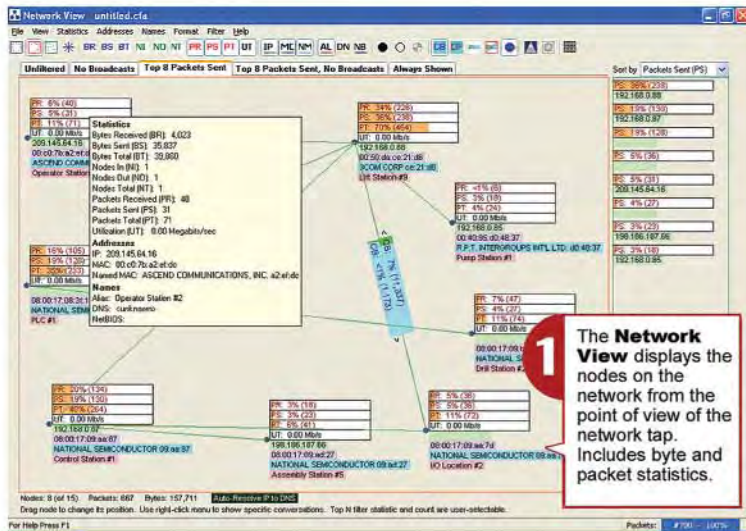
Network View - untitled.cfa

File View Statistics Addresses Names Format Filter Help

BR BS BT NI NO NT PR PS PT UT IP MC NM AL DN NB

Unfiltered | No Broadcasts | Top 8 Packets Sent | Top 8 Packets Sent, No Broadcasts | Always Shown

Sort by Packets Sent (PS)

PR: 6% (40)
PS: 5% (31)
PT: 11% (71)
UT: 0.00 Mb/s
209.145.64.16
00:c0:7b:a2:ef:dc
ASCEND COMM
Operator Station

Statistics
Bytes Received (BR): 4,023
Bytes Sent (BS): 35,837
Bytes Total (BT): 39,860
Nodes In (NI): 1
Nodes Out (NO): 1
Nodes Total (NT): 1
Packets Received (PR): 40
Packets Sent (PS): 31
Packets Total (PT): 71
Utilization (UT): 0.00 Megabits/sec
Addresses
IP: 209.145.64.16
MAC: 00:c0:7b:a2:ef:dc
Named MAC: ASCEND COMMUNICATIONS, INC. a2:ef:dc
Names
Alias: Operator Station #2
DNS: <unknown>
NetBIOS:

PR: 16% (105)
PS: 19% (120)
PT: 35% (233)
UT: 0.00 Mb/s
08:00:17:08:2c:1
NATIONAL SEMI
PLC #1

PR: 34% (226)
PS: 36% (238)
PT: 70% (464)
UT: 0.00 Mb/s
192.168.0.88
00:50:da:ce:21:d8
3COM CORP ce:21:d8
Lift Station #9

PR: <1% (6)
PS: 3% (18)
PT: 4% (24)
UT: 0.00 Mb/s
192.168.0.85
00:40:95:d0:48:37
R.P.T. INTERGROUPS INT'L LTD. d0:48:37
Pump Station #1

PS: 2% (11,837)
PS: <1% (1,172)

PR: 7% (47)
PS: 4% (27)
PT: 11% (74)
UT: 0.00 Mb/s
NATIONAL S
Drill Station #

PR: 20% (134)
PS: 19% (130)
PT: 40% (264)
UT: 0.00 Mb/s
192.168.0.87
08:00:17:09:aa:87
NATIONAL SEMICONDUCTOR 09:aa:87
Control Station #1

PR: 3% (18)
PS: 3% (23)
PT: 6% (41)
UT: 0.00 Mb/s
198.186.187.66
08:00:17:09:ad:27
NATIONAL SEMICONDUCTOR 09:ad:27
Assembly Station #5

PR: 5% (36)
PS: 5% (36)
PT: 11% (72)
UT: 0.00 Mb/s
08:00:17:09:aa:7d
NATIONAL SEMICONDUCTOR 09:aa:7
I/O Location #2

PS: 36% (238)
192.168.0.88
PS: 19% (130)
192.168.0.87
PS: 19% (120)
PS: 5% (36)
PS: 5% (31)
209.145.64.16
PS: 4% (27)
PS: 3% (23)
198.186.187.66
PS: 3% (18)
192.168.0.85

1

The Network View displays the nodes on the network from the point of view of the network tap. Includes byte and packet statistics.

Nodes: 8 (of 15) Packets: 667 Bytes: 157,711 Auto-Resolve IP to DNS
Drag node to change its position. Use right-click menu to show specific conversations. Top N filter statistic and count are user-selectable.

For Help Press F1 Packets: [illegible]